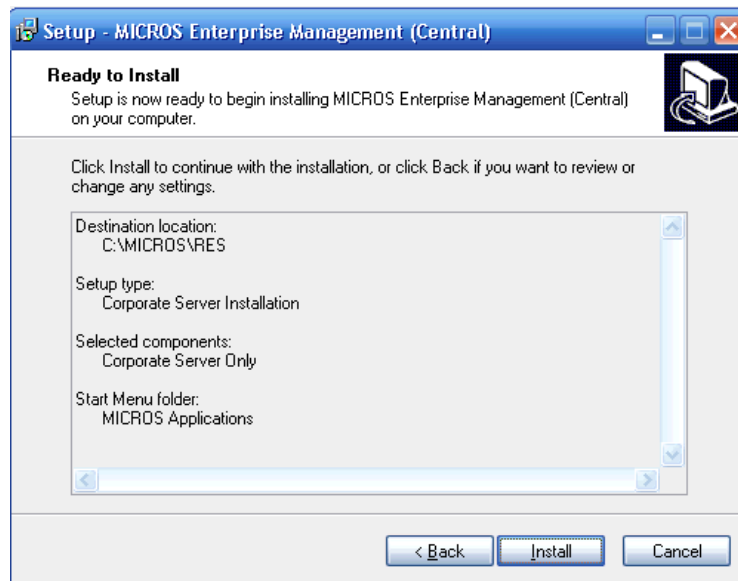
Setup - MICROS Enterprise Management (Central)

Ready to Install
Setup is now ready to begin installing MICROS Enterprise Management (Central) on your computer.

Click Install to continue with the installation, or click Back if you want to review or change any settings.

Destination location:
C:\MICROS\RES

Setup type:
Corporate Server Installation

Selected components:
Corporate Server Only

Start Menu folder:
MICROS Applications

< Back
Install
Cancel